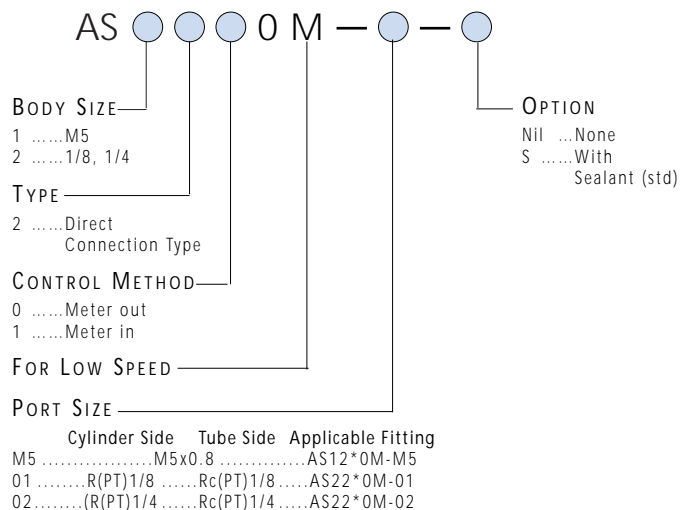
AS 0 M — —

BODY SIZE
1 ……M5
2 ……1/8, 1/4

TYPE
2 ……Direct Connection Type

CONTROL METHOD
0 ……Meter out
1 ……Meter in

FOR LOW SPEED

PORT SIZE

| | Cylinder Side | Tube Side | Applicable Fitting |
|---|---|---|---|
| M5 | ……………… | M5x0.8 …………… | AS12*0M-M5 |
| 01 | ……..R(PT)1/8 | ……Rc(PT)1/8 ….. | AS22*0M-01 |
| 02 | ……..(R(PT)1/4 | ……Rc(PT)1/4 ….. | AS22*0M-02 |

OPTION
Nil …None
S ……With Sealant (std)